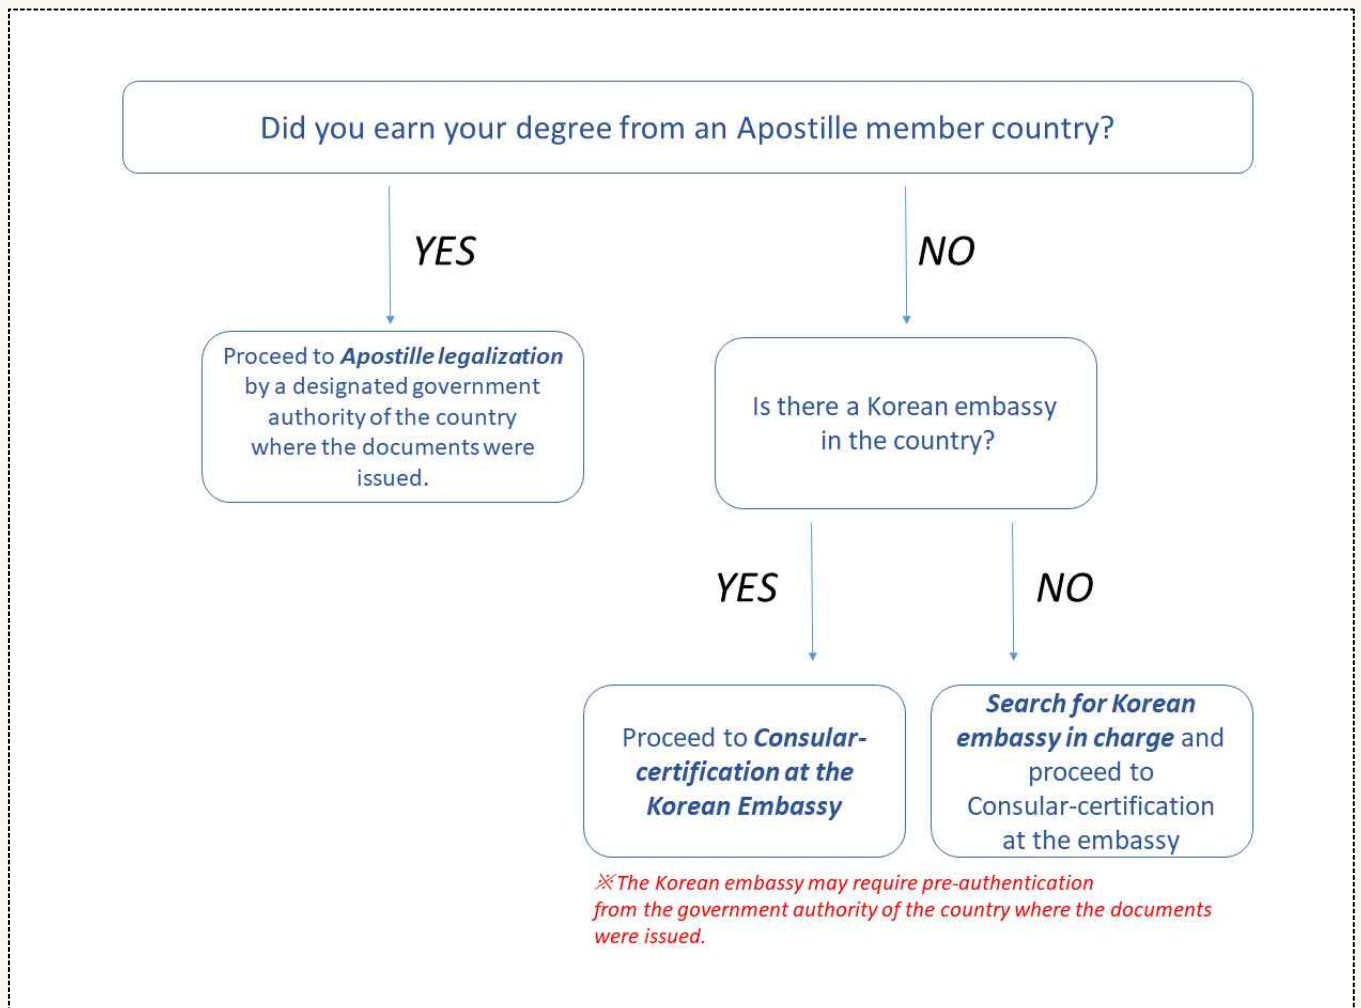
Did you earn your degree from an Apostille member country?

YES

NO

Proceed to Apostille legalization by a designated government authority of the country where the documents were issued.

Is there a Korean embassy in the country?

YES

NO

Proceed to Consular-certification at the Korean Embassy

Search for Korean embassy in charge and proceed to Consular-certification at the embassy

※The Korean embassy may require pre-authentication from the government authority of the country where the documents were issued.